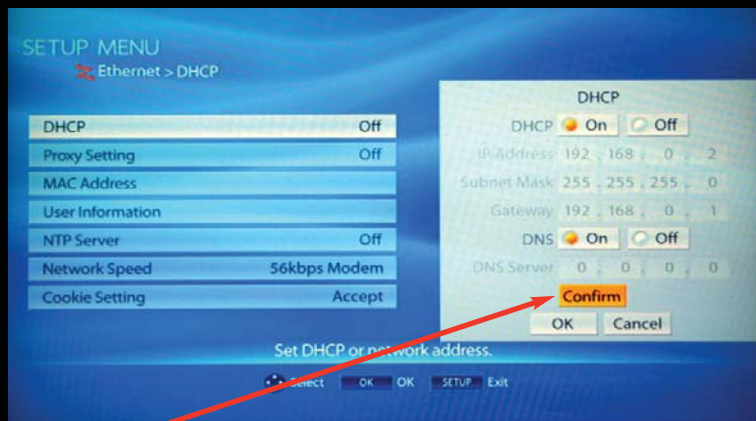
SETUP MENU
Ethernet > DHCP

| | |
|---|---|
| DHCP | Off |
| Proxy Setting | Off |
| MAC Address | |
| User Information | |
| NTP Server | Off |
| Network Speed | 56kbps Modem |
| Cookie Setting | Accept |

DHCP

DHCP On Off
IP Address 192 . 168 . 0 . 2
Subnet Mask 255 . 255 . 255 . 0
Gateway 192 . 168 . 0 . 1
DNS On Off
DNS Server 0 . 0 . 0 . 0

Confirm
OK Cancel

Set DHCP or network address.

Select OK OK SETUP Exit